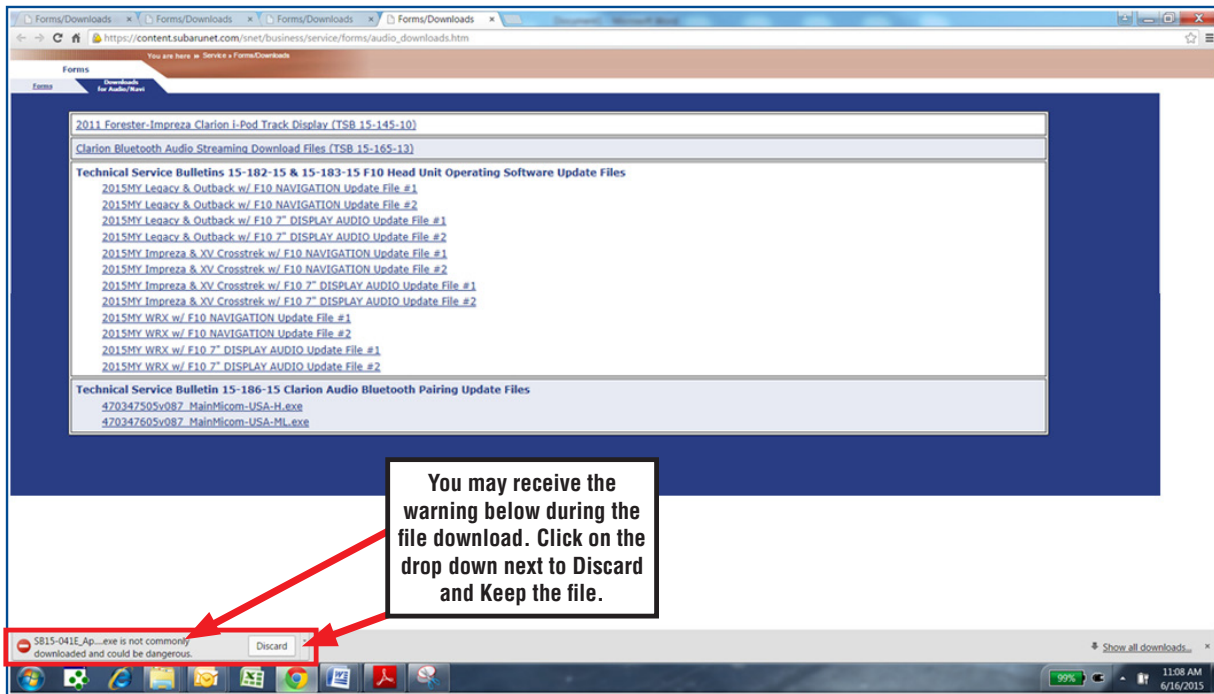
Forms/Downloads × Forms/Downloads × Forms/Downloads × Forms/Downloads ×

https://content.subarunet.com/snet/business/service/forms/audio_downloads.htm

You are here » Service » Forms/Downloads

Forms

Forms Downloads for Audio/Navi

2011 Forester-Impreza Clarion i-Pod Track Display (TSB 15-145-10)

Clarion Bluetooth Audio Streaming Download Files (TSB 15-165-13)

Technical Service Bulletins 15-182-15 & 15-183-15 F10 Head Unit Operating Software Update Files
2015MY Legacy & Outback w/ F10 NAVIGATION Update File #1
2015MY Legacy & Outback w/ F10 NAVIGATION Update File #2
2015MY Legacy & Outback w/ F10 7" DISPLAY AUDIO Update File #1
2015MY Legacy & Outback w/ F10 7" DISPLAY AUDIO Update File #2
2015MY Impreza & XV Crosstrek w/ F10 NAVIGATION Update File #1
2015MY Impreza & XV Crosstrek w/ F10 NAVIGATION Update File #2
2015MY Impreza & XV Crosstrek w/ F10 7" DISPLAY AUDIO Update File #1
2015MY Impreza & XV Crosstrek w/ F10 7" DISPLAY AUDIO Update File #2
2015MY WRX w/ F10 NAVIGATION Update File #1
2015MY WRX w/ F10 NAVIGATION Update File #2
2015MY WRX w/ F10 7" DISPLAY AUDIO Update File #1
2015MY WRX w/ F10 7" DISPLAY AUDIO Update File #2

Technical Service Bulletin 15-186-15 Clarion Audio Bluetooth Pairing Update Files
470347505v087_MainMicom-USA-H.exe
470347605v087_MainMicom-USA-ML.exe

You may receive the warning below during the file download. Click on the drop down next to Discard and Keep the file.

SB15-041E_Ap....exe is not commonly downloaded and could be dangerous.

Discard

Show all downloads...

99%

11:08 AM
6/16/2015